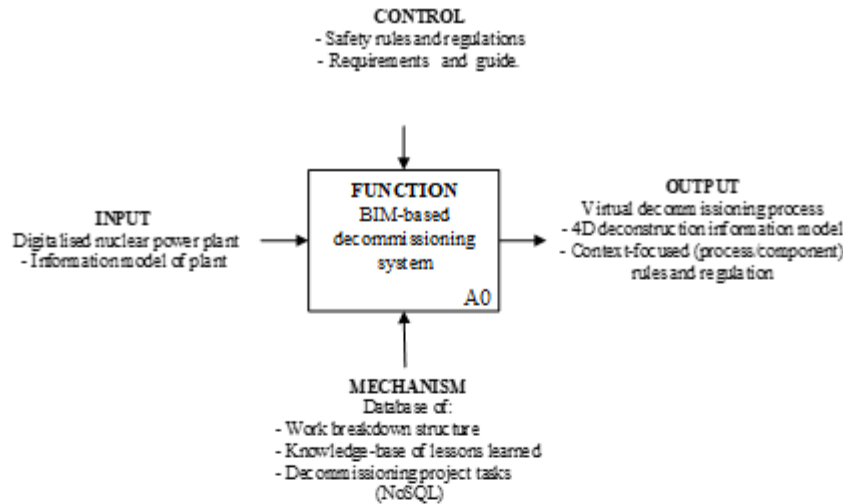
CONTROL
- Safety rules and regulations
- Requirements and guide.

INPUT
Digitalised nuclear power plant
- Information model of plant

FUNCTION
BIM-based decommissioning system
A0

OUTPUT
Virtual decommissioning process
- 4D deconstruction information model
- Context-focused (process/component) rules and regulation

MECHANISM
Database of:
- Work breakdown structure
- Knowledge-base of lessons learned
- Decommissioning project tasks (NoSQL)